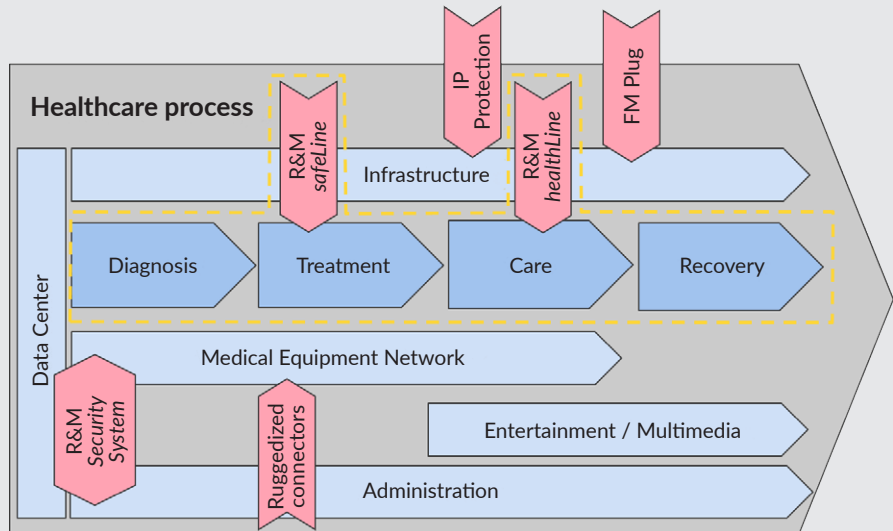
Healthcare process

R&M *safeLine*

IP Protection

R&M *healthLine*

FM Plug

Infrastructure

Data Center

Diagnosis

Treatment

Care

Recovery

Medical Equipment Network

R&M *Security System*

Ruggedized connectors

Entertainment / Multimedia

Administration